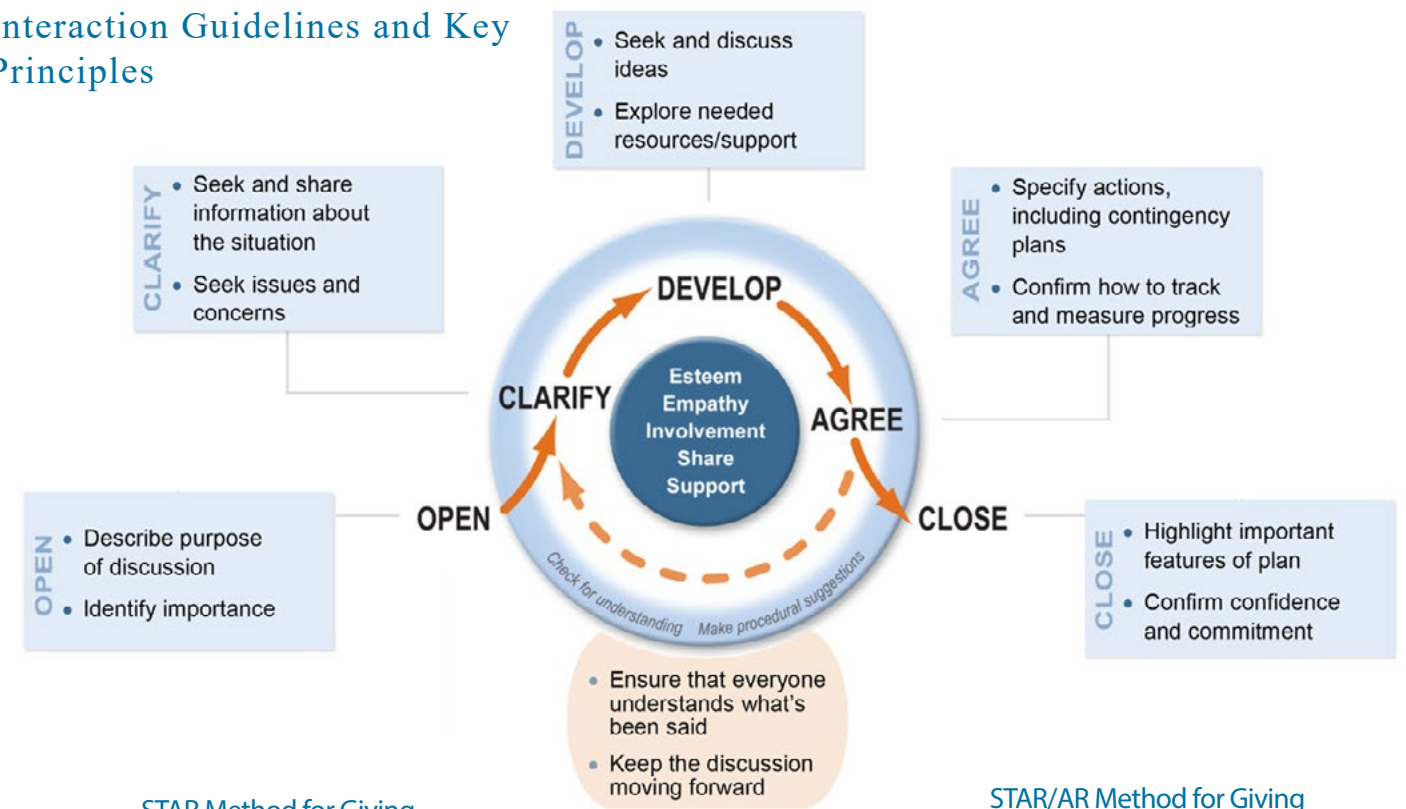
nteraction Guidelines and Key Principles

DEVELOP
• Seek and discuss ideas
• Explore needed resources/support

CLARIFY
• Seek and share information about the situation
• Seek issues and concerns

AGREE
• Specify actions, including contingency plans
• Confirm how to track and measure progress

DEVELOP

CLARIFY

Esteem
Empathy
Involvement
Share
Support

AGREE

OPEN

CLOSE

OPEN
• Describe purpose of discussion
• Identify importance

Check for understanding    Make procedural suggestions

CLOSE
• Highlight important features of plan
• Confirm confidence and commitment

• Ensure that everyone understands what's been said
• Keep the discussion moving forward

STAR Method for Giving

STAR/AR Method for Giving